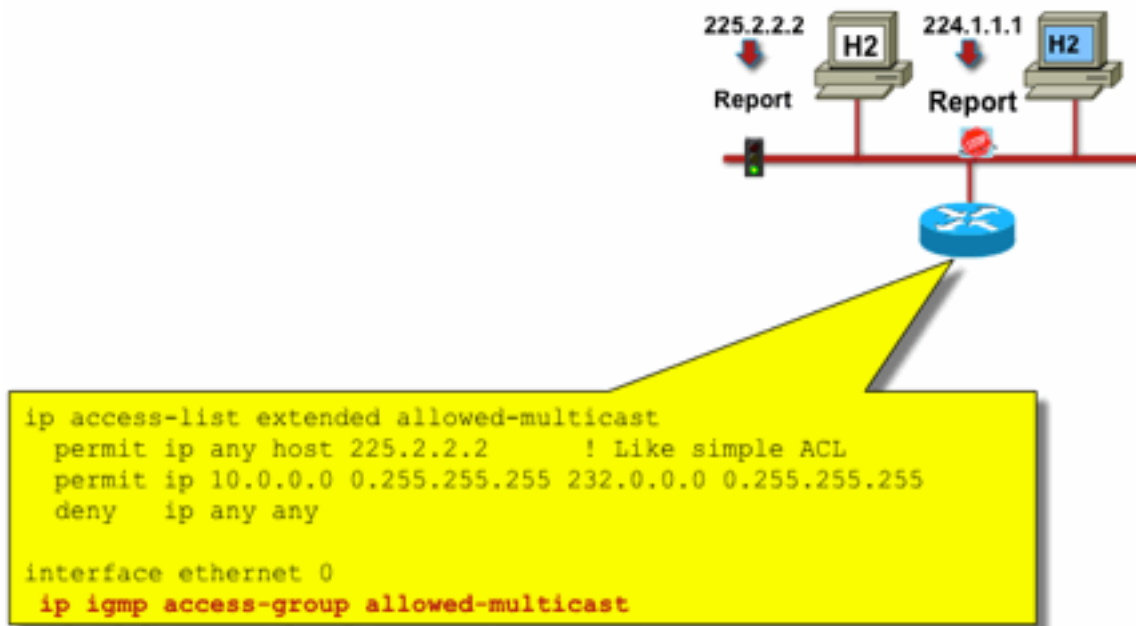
225.2.2.2
Report
H2
224.1.1.1
Report
H2
STOP

ip access-list extended allowed-multicast
permit ip any host 225.2.2.2 ! Like simple ACL
permit ip 10.0.0.0 0.255.255.255 232.0.0.0 0.255.255.255
deny ip any any

interface ethernet 0
ip igmp access-group allowed-multicast